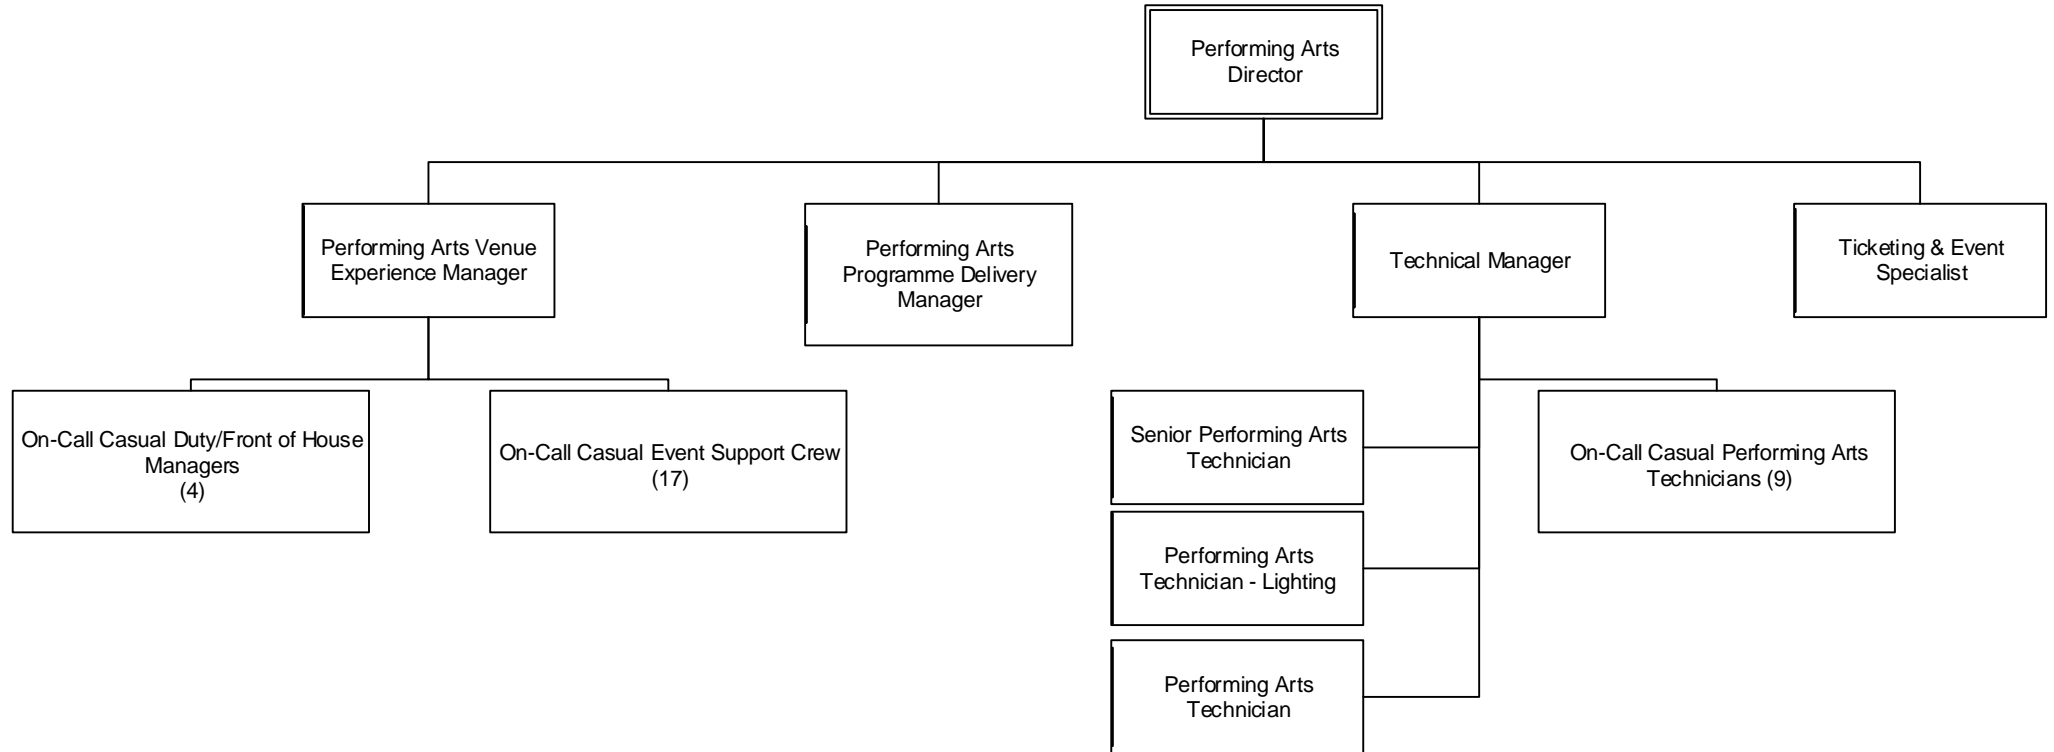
Performing Arts Director

Performing Arts Venue Experience Manager

Performing Arts Programme Delivery Manager

Technical Manager

Ticketing & Event Specialist

On-Call Casual Duty/Front of House Managers (4)

On-Call Casual Event Support Crew (17)

Senior Performing Arts Technician

Performing Arts Technician - Lighting

Performing Arts Technician

On-Call Casual Performing Arts Technicians (9)